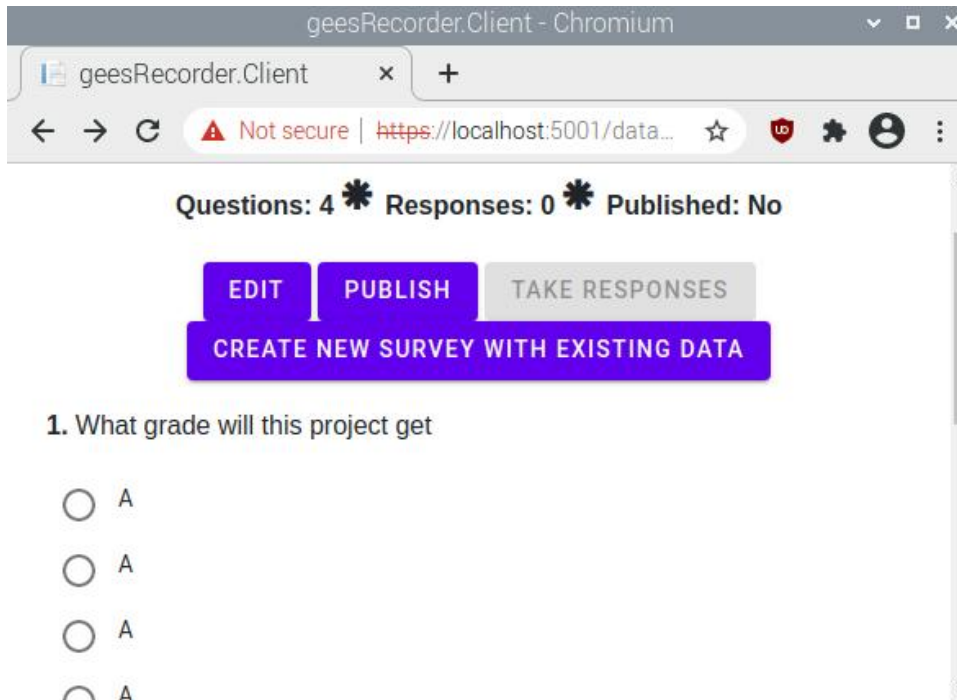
geesRecorder.Client - Chromium

geesRecorder.Client ×

Not secure | https://localhost:5001/data...

Questions: 4 ✱ Responses: 0 ✱ Published: No

EDIT PUBLISH TAKE RESPONSES

CREATE NEW SURVEY WITH EXISTING DATA

**1.** What grade will this project get

A

A

A

A